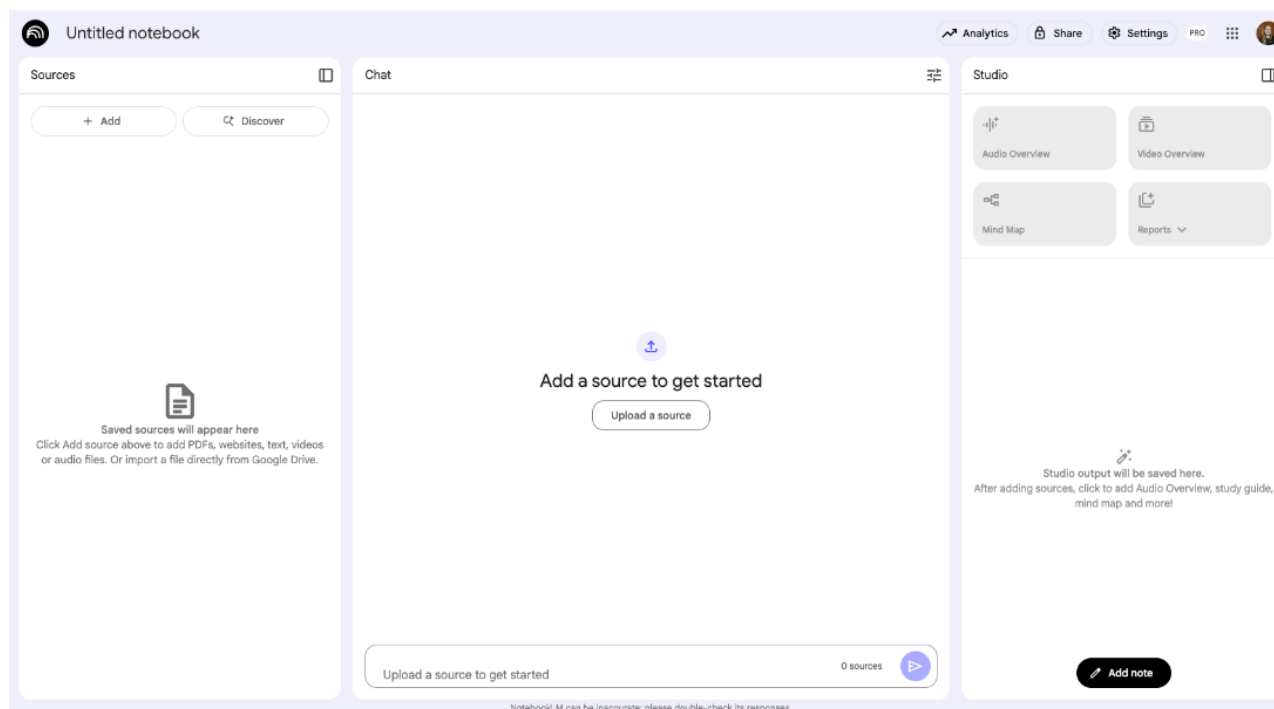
Untitled notebook

Analytics  Share  Settings  PRO

Sources

+ Add  Discover

Saved sources will appear here
Click Add source above to add PDFs, websites, text, videos or audio files. Or import a file directly from Google Drive.

Chat

Add a source to get started

Upload a source

Upload a source to get started  0 sources

Studio

Audio Overview

Video Overview

Mind Map

Reports

Studio output will be saved here.
After adding sources, click to add Audio Overview, study guide, mind map and more!

Add note

NotebookLM can be inaccurate; please double-check its responses.